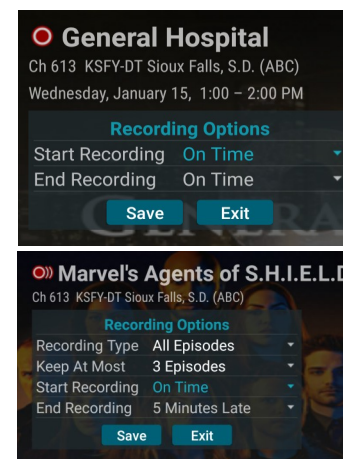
General Hospital
Ch 613 KSFY-DT Sioux Falls, S.D. (ABC)
Wednesday, January 15, 1:00 – 2:00 PM

Recording Options
Start Recording On Time
End Recording On Time
Save Exit

Marvel's Agents of S.H.I.E.L.D
Ch 613 KSFY-DT Sioux Falls, S.D. (ABC)

Recording Options
Recording Type All Episodes
Keep At Most 3 Episodes
Start Recording On Time
End Recording 5 Minutes Late
Save Exit